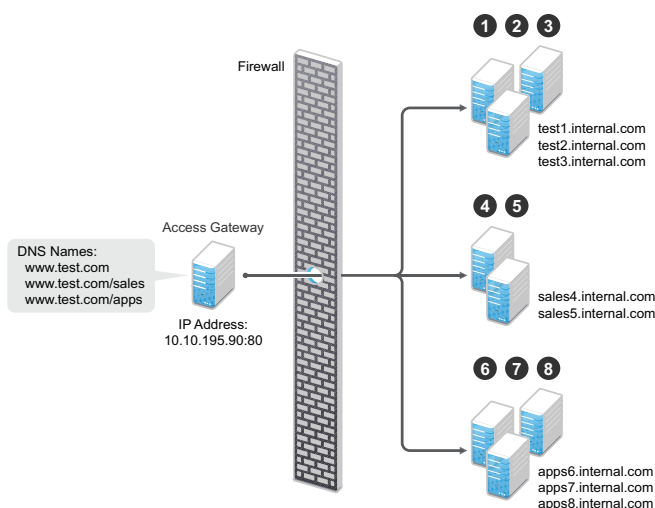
Firewall

1 2 3

test1.internal.com
test2.internal.com
test3.internal.com

Access Gateway

DNS Names:
www.test.com
www.test.com/sales
www.test.com/apps

IP Address:
10.10.195.90:80

4 5

sales4.internal.com
sales5.internal.com

6 7 8

apps6.internal.com
apps7.internal.com
apps8.internal.com